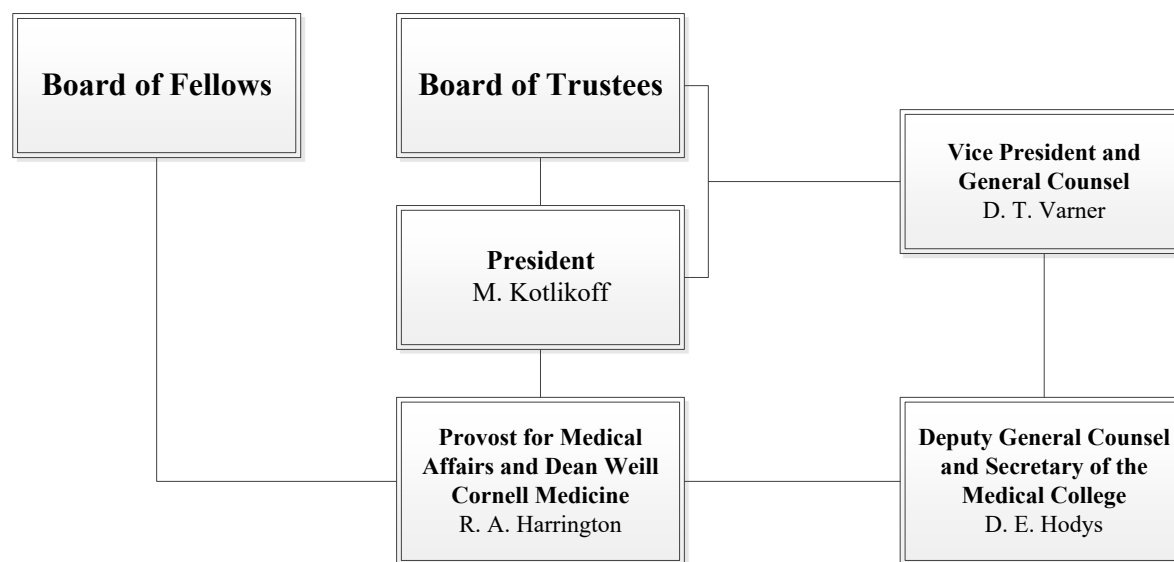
Board of Fellows

Board of Trustees

Vice President and General Counsel
D. T. Varner

President
M. Kotlikoff

Provost for Medical Affairs and Dean Weill Cornell Medicine
R. A. Harrington

Deputy General Counsel and Secretary of the Medical College
D. E. Hodys